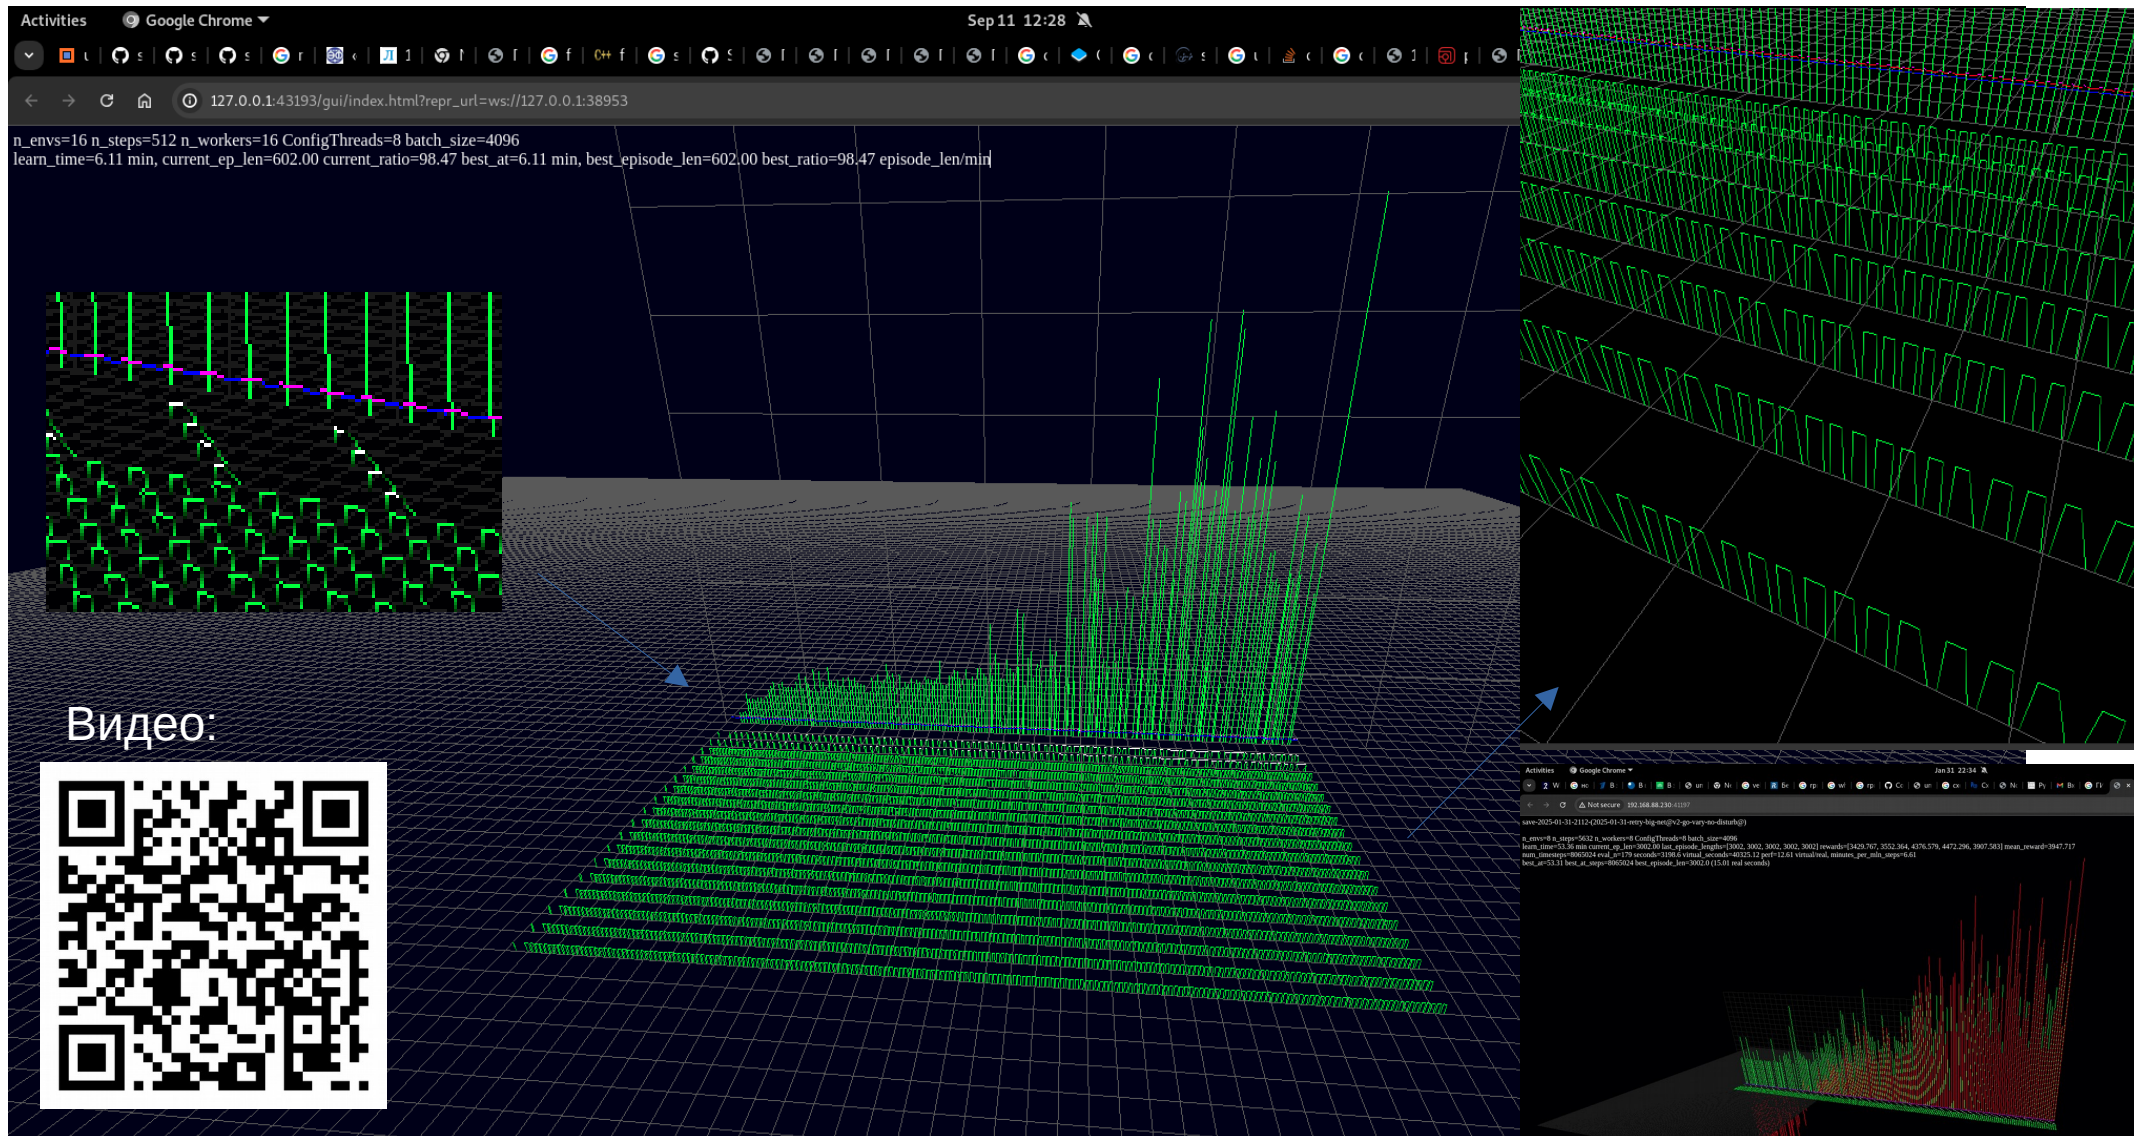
Activities Google Chrome ▾

Sep 11 12:28

127.0.0.1:43193/gui/index.html?repr_url=ws://127.0.0.1:38953

n_envs=16 n_steps=512 n_workers=16 ConfigThreads=8 batch_size=4096
learn_time=6.11 min, current_ep_len=602.00 current_ratio=98.47 best_at=6.11 min, best_episode_len=602.00 best_ratio=98.47 episode_len/min

Видео:

Activities Google Chrome ▾

Jan 31 22:34

Not secure 192.168.88.230:41197

save-2025-01-31-2112-(2025-01-31-retry-big-net@v2-go-vary-no-disturb@)

n_envs=8 n_steps=5632 n_workers=8 ConfigThreads=8 batch_size=4096
learn_time=53.36 min current_ep_len=3002.00 last_episode_lengths=[3002, 3002, 3002, 3002, 3002] rewards=[3429.767, 3552.364, 4376.579, 4472.296, 3907.583] mean_reward=3947.717
num_timesteps=8065024 eval_n=179 seconds=3198.6 virtual_seconds=40325.12 perf=12.61 virtual/real, minutes_per_mln_steps=6.61
best_at=53.31 best_at_steps=8065024 best_episode_len=3002.0 (15.01 real seconds)